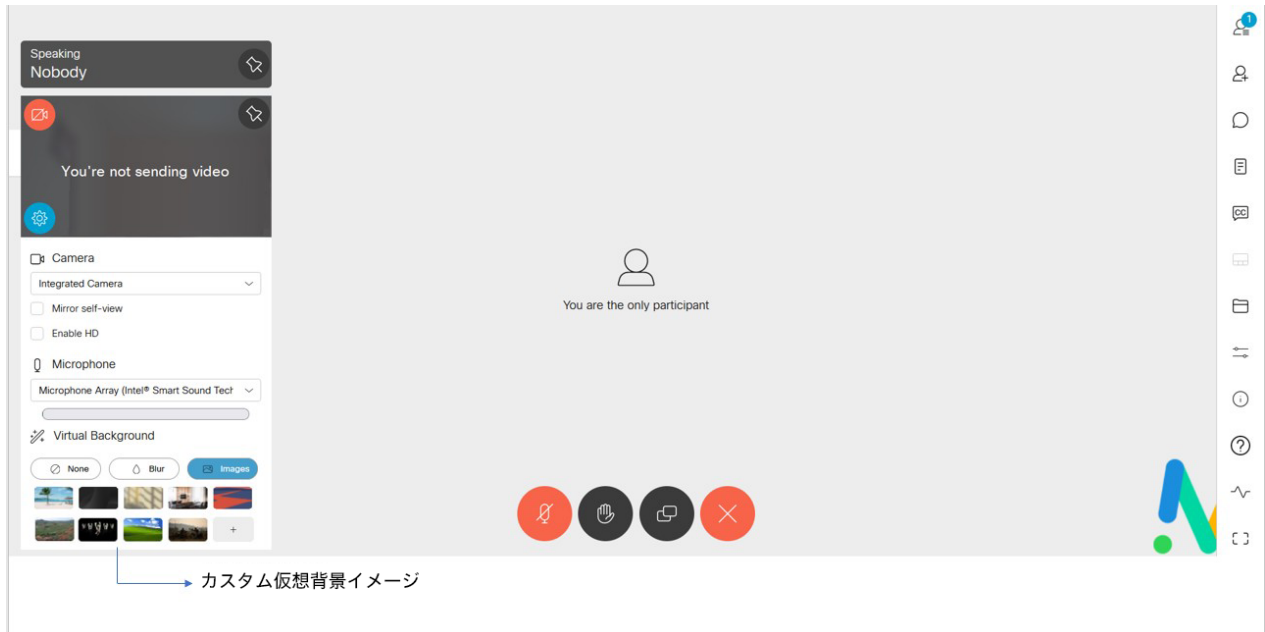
Speaking
Nobody

You're not sending video

Camera
Integrated Camera
Mirror self-view
Enable HD

Microphone
Microphone Array (Intel® Smart Sound Tech

Virtual Background
None
Blur
Images
+

You are the only participant

1

カスタム仮想背景イメージ